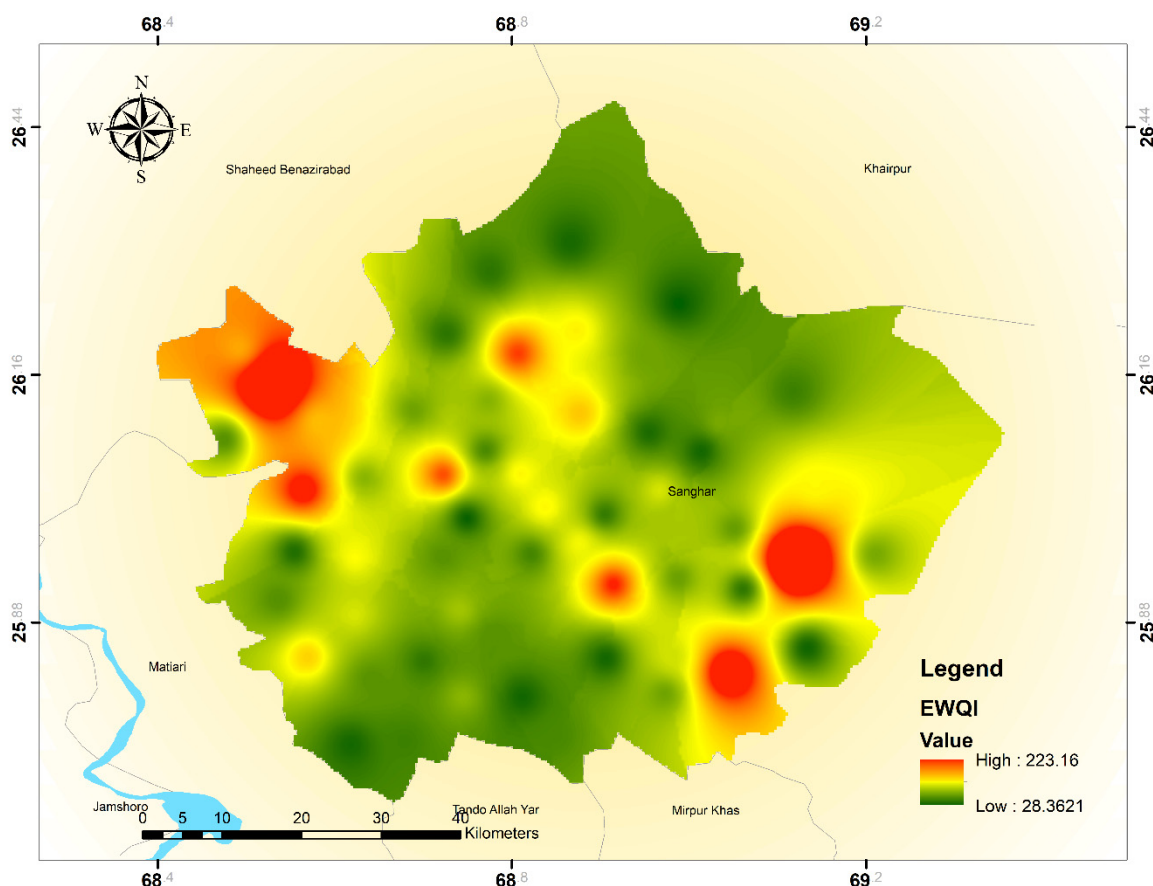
68.4 68.8 69.2

26.44 26.16 25.88

26.44 26.16 25.88

N
W E
S

Shaheed Benazirabad

Khairpur

Sanghar

Matiari

Jamshoro

Tando Allah Yar

Mirpur Khas

Legend
EWQI
Value
High : 223.16
Low : 28.3621

0 5 10 20 30 40 Kilometers

68.4 68.8 69.2